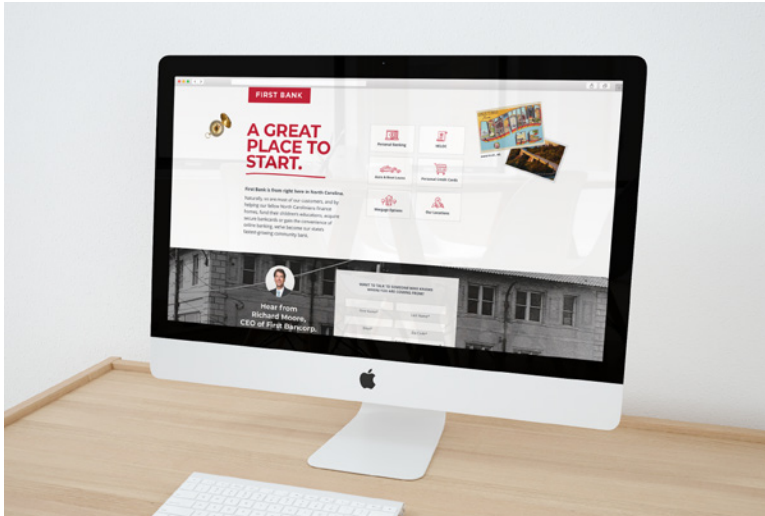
FIRST BANK

A GREAT PLACE TO START.

First Bank is from right here in North Carolina.

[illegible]

Personal Banking

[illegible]

Auto & Boat Loans

Personal Credit Cards

Mortgage Options

Our Locations

Hear from Richard Moore, CEO of First Bancorp.

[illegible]